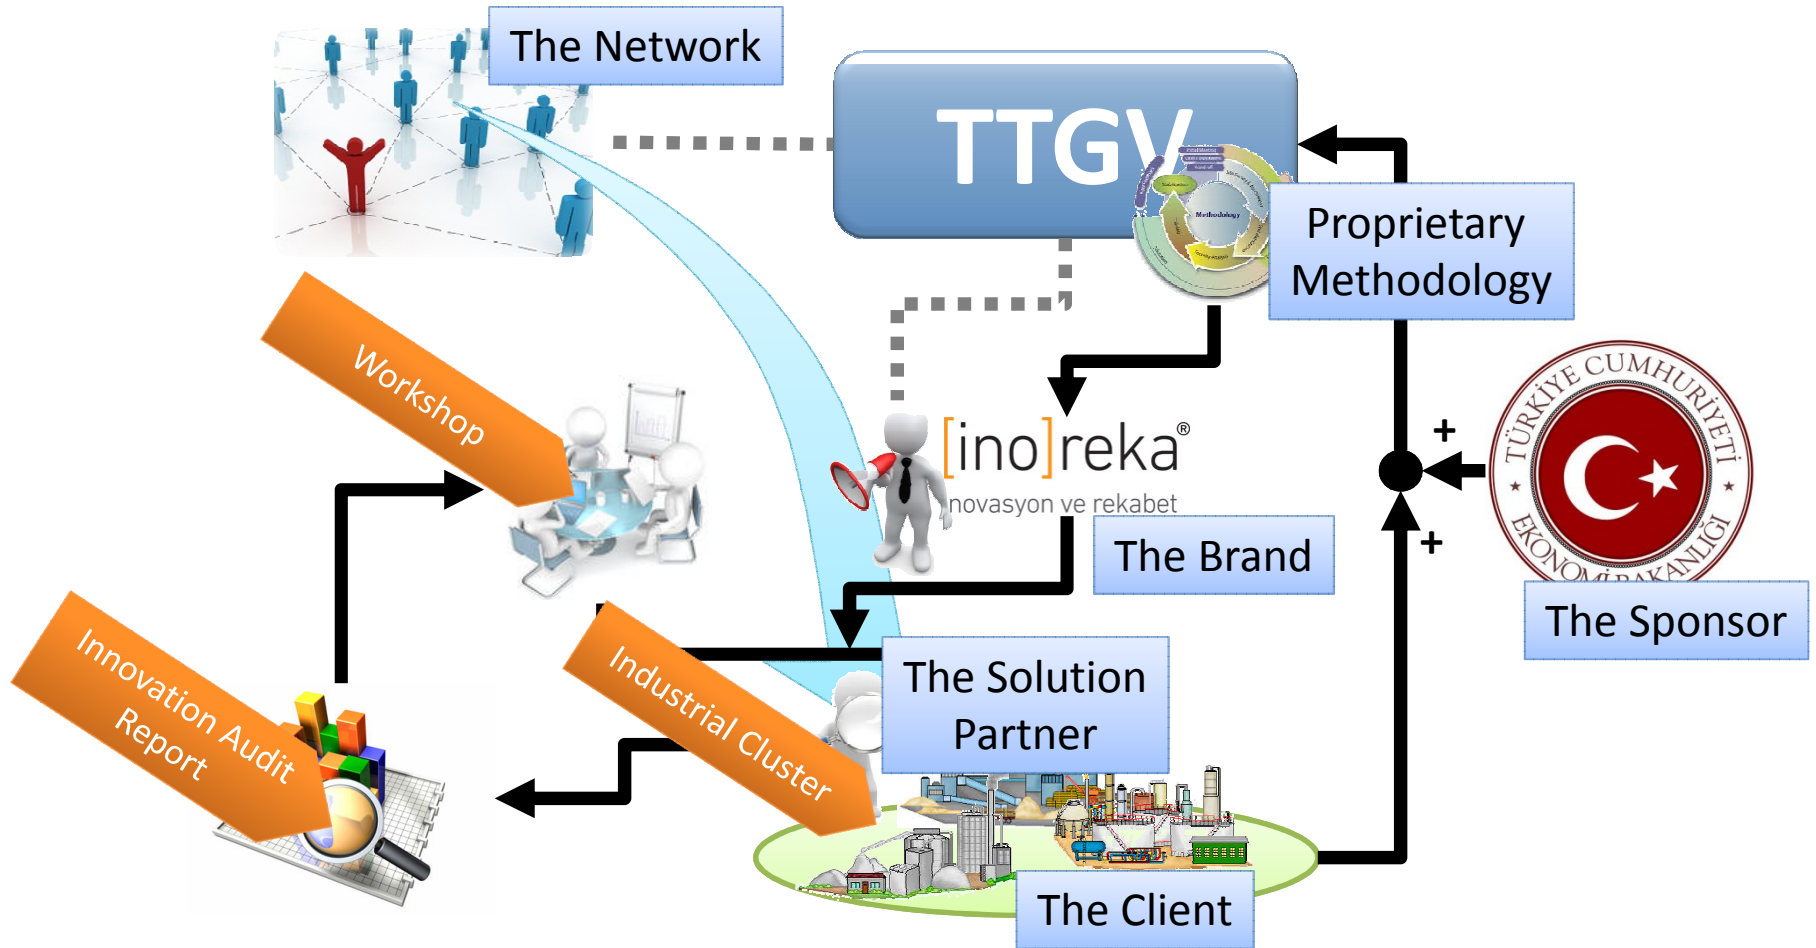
The Network

TTGV

Proprietary Methodology

Methodology

Workshop

[ino]reka®
novasyon ve rekabet

The Brand

+

+

TÜRKİYE CUMHURİYETİ
EKONOMİ BAKANLIĞI

The Sponsor

Innovation Audit Report

Industrial Cluster

The Solution Partner

The Client